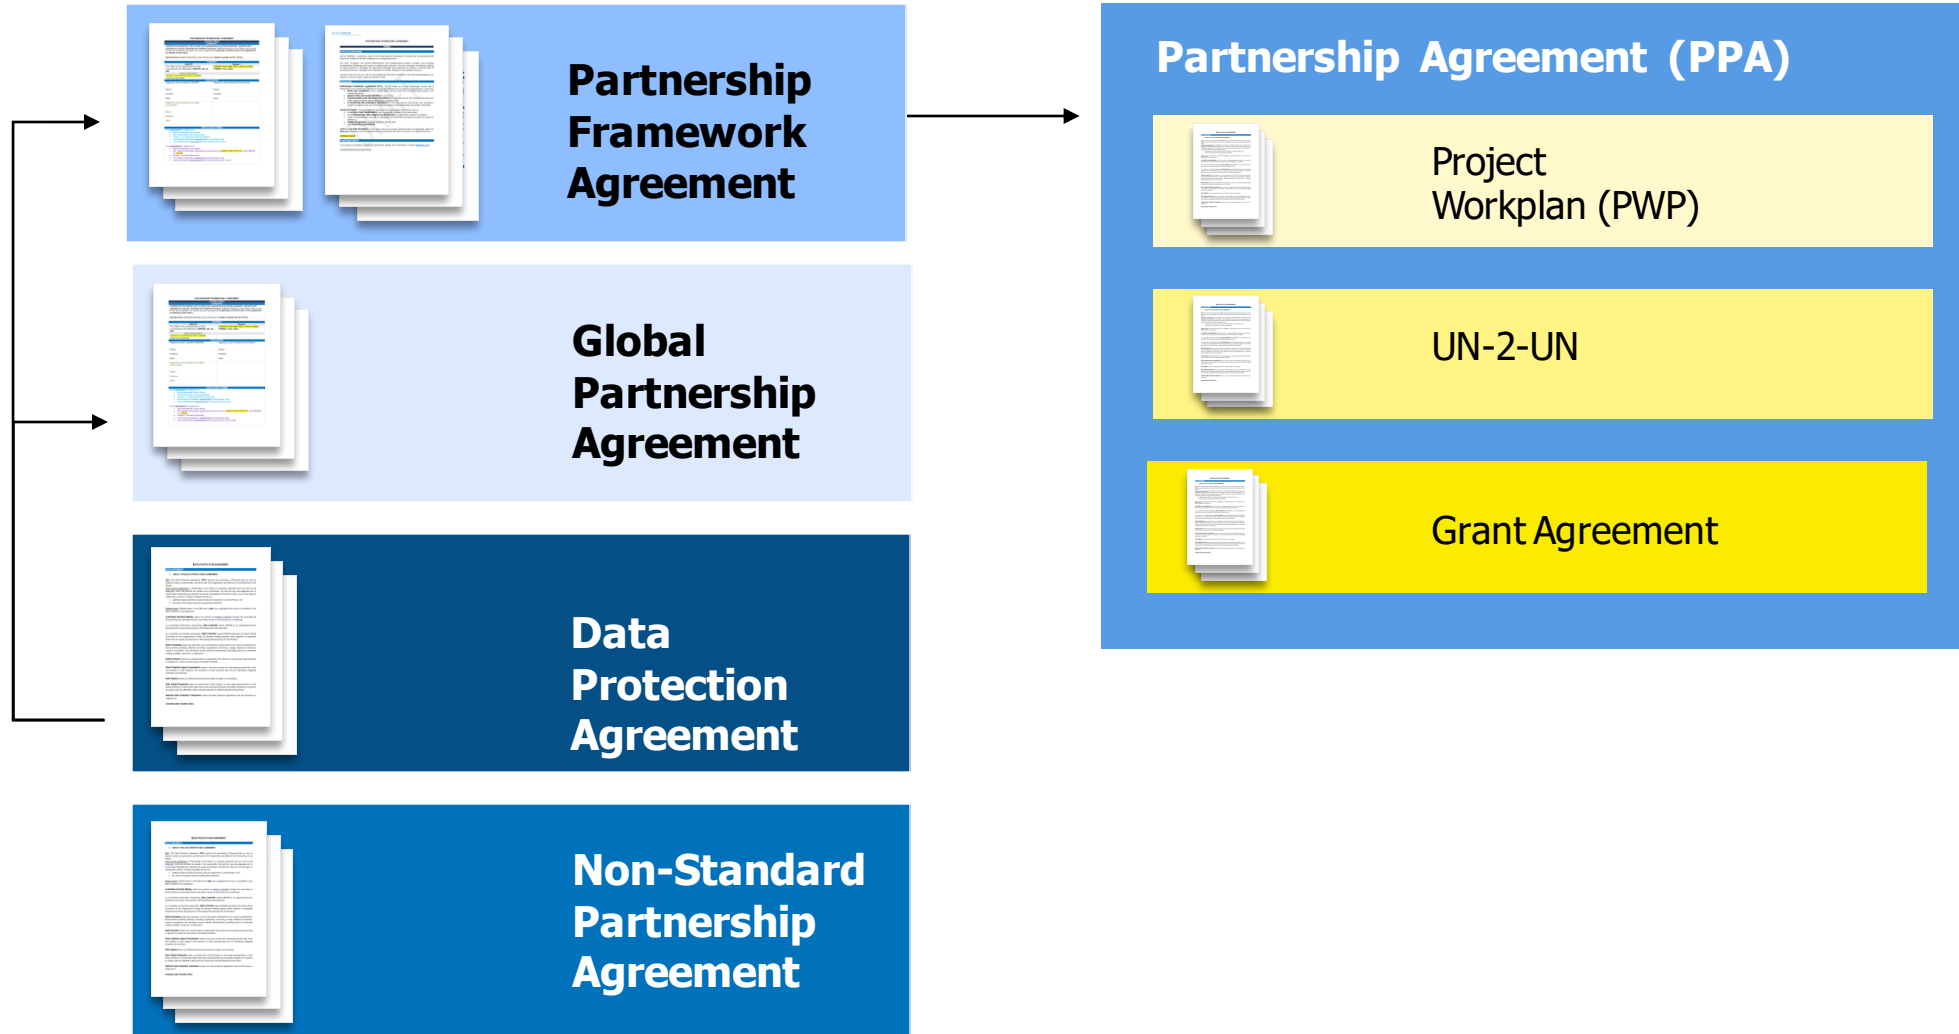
Partnership Framework Agreement

Global Partnership Agreement

Data Protection Agreement

Non-Standard Partnership Agreement

Partnership Agreement (PPA)

Project Workplan (PWP)

UN-2-UN

Grant Agreement